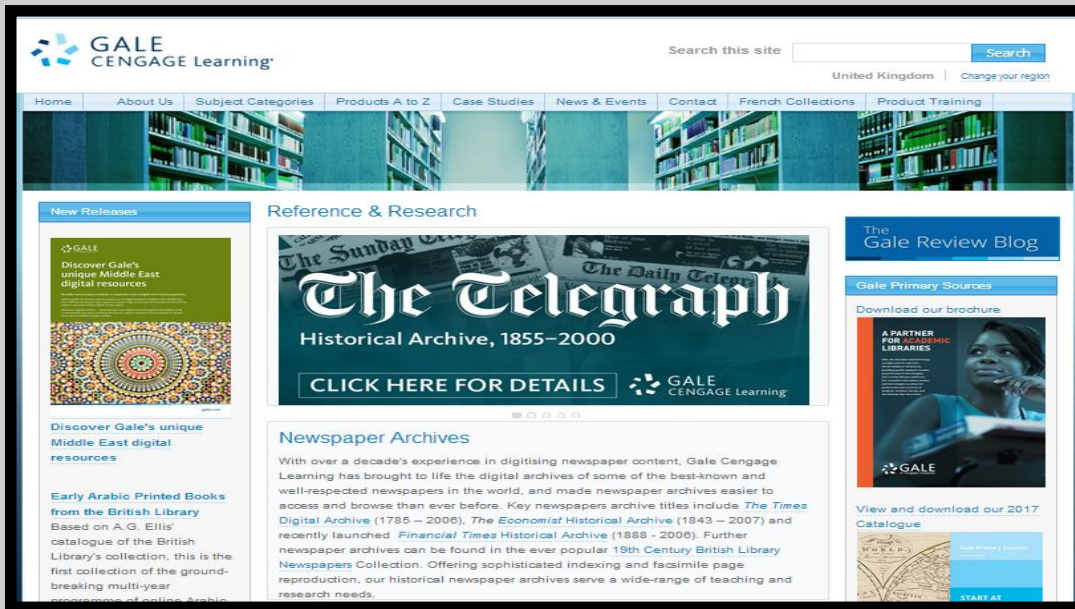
GALE CENGAGE Learning

Search this site
Search
United Kingdom | Change your region

Home | About Us | Subject Categories | Products A to Z | Case Studies | News & Events | Contact | French Collections | Product Training

New Releases

GALE
Discover Gale's unique Middle East digital resources

Discover Gale's unique Middle East digital resources

Early Arabic Printed Books from the British Library
Based on A.G. Ellis' catalogue of the British Library's collection, this is the first collection of the ground-breaking multi-year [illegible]

Reference & Research

The Sunday Te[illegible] The Daily Telegr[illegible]
The Telegraph
Historical Archive, 1855–2000
CLICK HERE FOR DETAILS
GALE CENGAGE Learning

Newspaper Archives

With over a decade's experience in digitising newspaper content, Gale Cengage Learning has brought to life the digital archives of some of the best-known and well-respected newspapers in the world, and made newspaper archives easier to access and browse than ever before. Key newspapers archive titles include The Times Digital Archive (1785 – 2006), The Economist Historical Archive (1843 – 2007) and recently launched Financial Times Historical Archive (1888 - 2006). Further newspaper archives can be found in the ever popular 19th Century British Library Newspapers Collection. Offering sophisticated indexing and facsimile page reproduction, our historical newspaper archives serve a wide-range of teaching and research needs.

The Gale Review Blog

Gale Primary Sources

Download our brochure

A PARTNER FOR ACADEMIC LIBRARIES
GALE

View and download our 2017 Catalogue

Gale Primary Sources
START AT